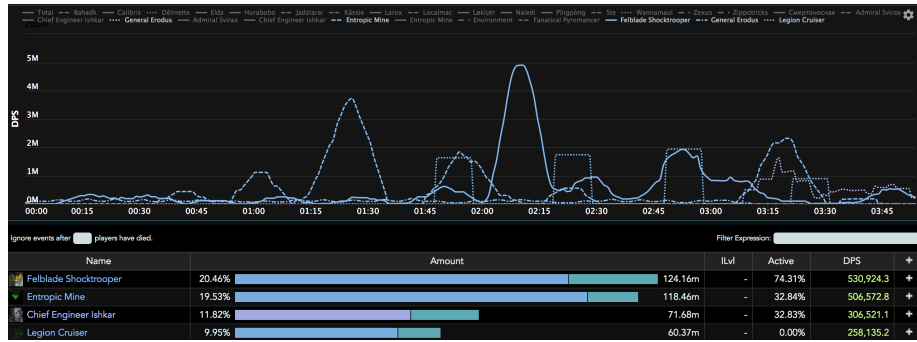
Total — Bahadk — Calibris — Délinette — Elda — Hurabobo — Jadzziarai — Kässie — Larox — Localmac — Lakiptr — Naledi — Pingpöng — Ste — Wannamaul — Zxxus — Zippotricks — Смертоносная — Admiral Svirax — Chief Engineer Ishkar — General Erodus — Admiral Svirax — Chief Engineer Ishkar — Entropic Mine — Entropic Mine — Environment — Fanatical Pyromancer — Felblade Shocktrooper — General Erodus — Legion Cruiser

5M
4M
3M
2M
1M
0M
DPS

00:00 00:15 00:30 00:45 01:00 01:15 01:30 01:45 02:00 02:15 02:30 02:45 03:00 03:15 03:30 03:45

Ignore events after players have died.

Filter Expression:

| Name | Amount | | ILvl | Active | DPS | + |
|---|---|---|---|---|---|---|
| Felblade Shocktrooper | 20.46% | 124.16m | - | 74.31% | 530,924.3 | + |
| Entropic Mine | 19.53% | 118.46m | - | 32.84% | 506,572.8 | + |
| Chief Engineer Ishkar | 11.82% | 71.68m | - | 32.83% | 306,521.1 | + |
| Legion Cruiser | 9.95% | 60.37m | - | 0.00% | 258,135.2 | + |